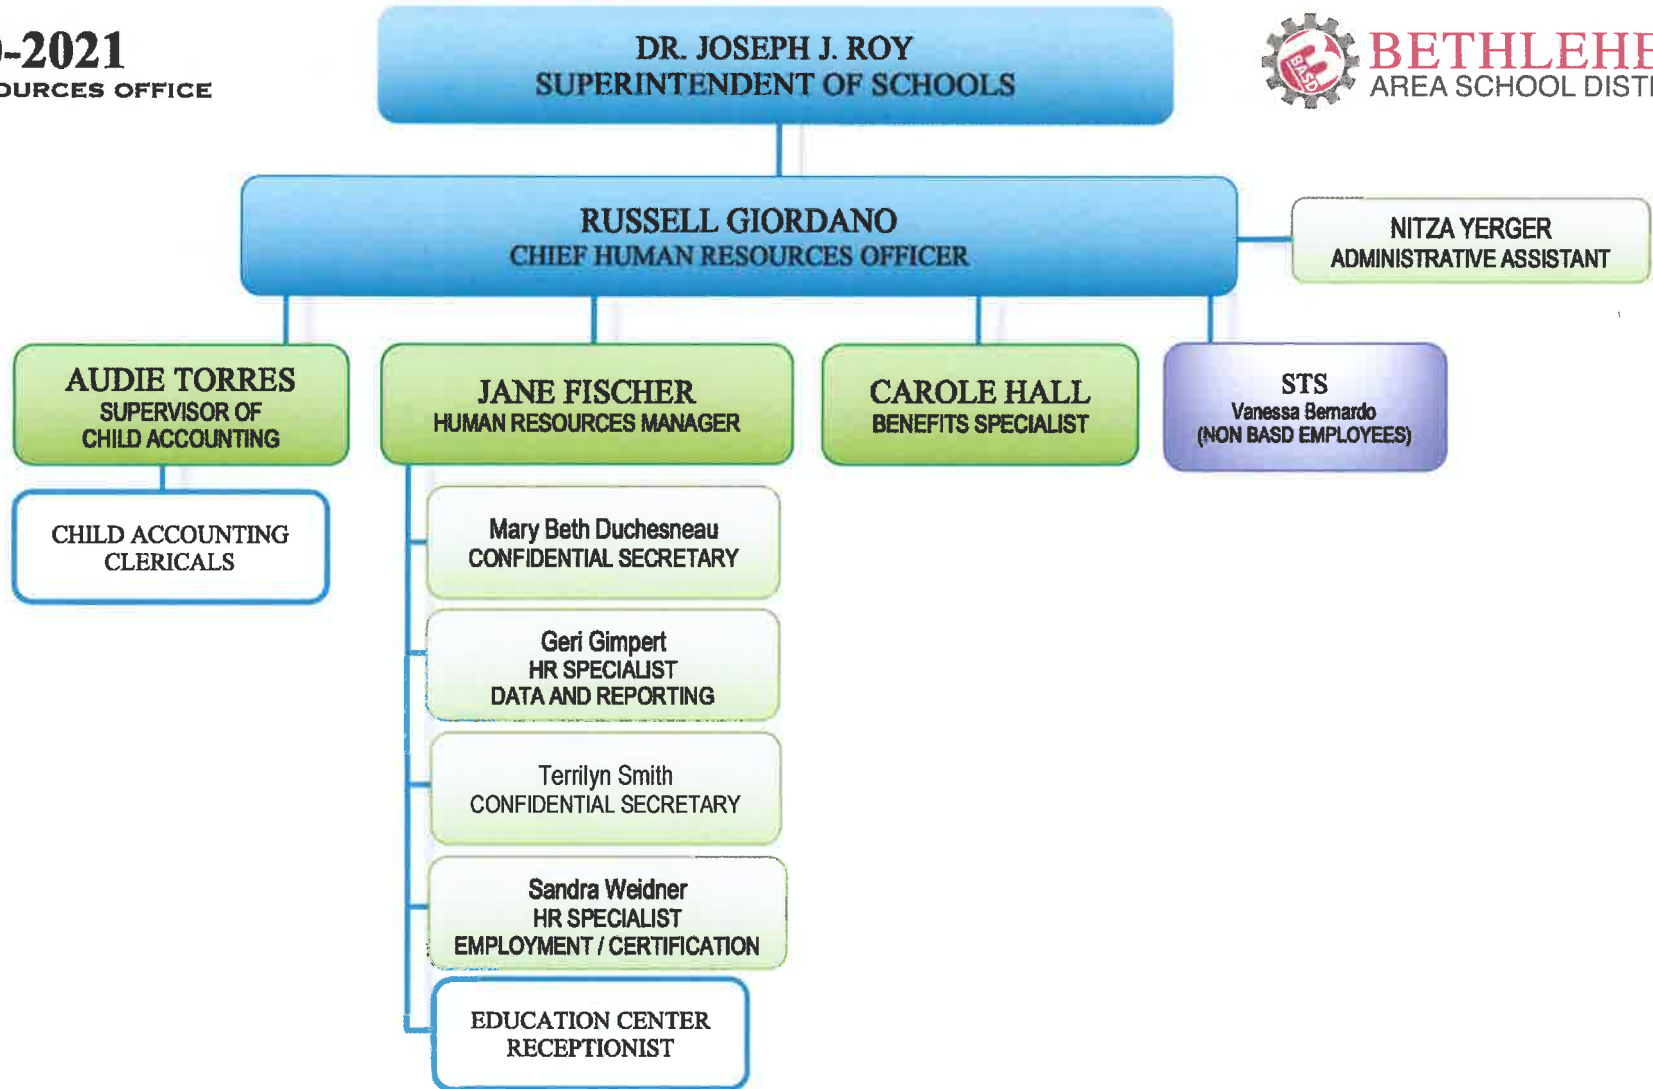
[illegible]-2021
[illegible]URCES OFFICE

DR. JOSEPH J. ROY
SUPERINTENDENT OF SCHOOLS

BASD BETHLEH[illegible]
AREA SCHOOL DIST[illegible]

RUSSELL GIORDANO
CHIEF HUMAN RESOURCES OFFICER

NITZA YERGER
ADMINISTRATIVE ASSISTANT

AUDIE TORRES
SUPERVISOR OF CHILD ACCOUNTING

JANE FISCHER
HUMAN RESOURCES MANAGER

CAROLE HALL
BENEFITS SPECIALIST

STS
Vanessa Bernardo
(NON BASD EMPLOYEES)

CHILD ACCOUNTING CLERICALS

Mary Beth Duchesneau
CONFIDENTIAL SECRETARY

Geri Gimpert
HR SPECIALIST
DATA AND REPORTING

Terrilyn Smith
CONFIDENTIAL SECRETARY

Sandra Weidner
HR SPECIALIST
EMPLOYMENT / CERTIFICATION

EDUCATION CENTER RECEPTIONIST